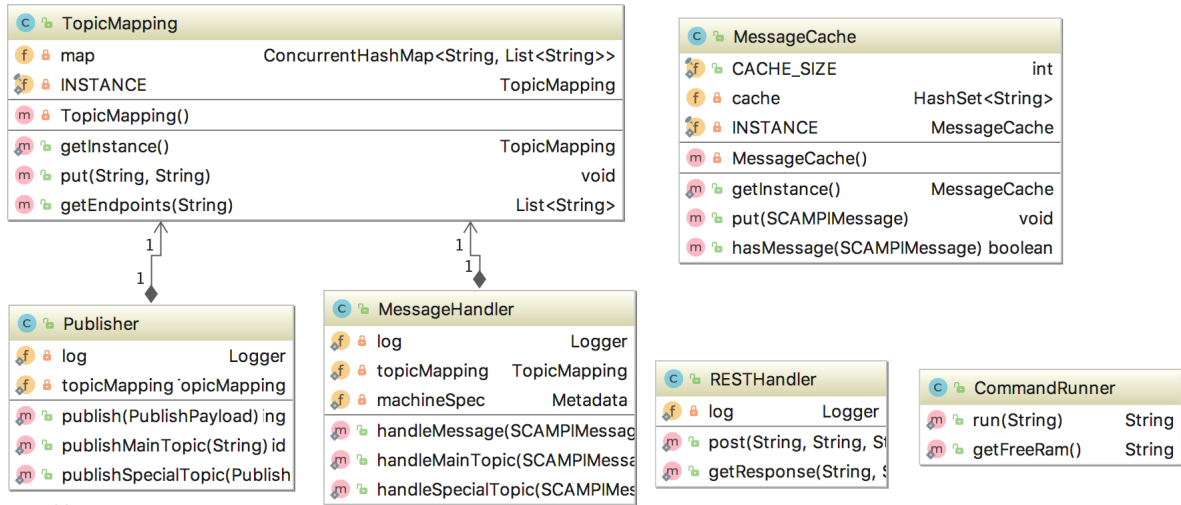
c TopicMapping
f map ConcurrentHashMap<String, List<String>>
f INSTANCE TopicMapping
m TopicMapping()
m getInstance() TopicMapping
m put(String, String) void
m getEndpoints(String) List<String>

1
1

1
1

c MessageCache
f CACHE_SIZE int
f cache HashSet<String>
f INSTANCE MessageCache
m MessageCache()
m getInstance() MessageCache
m put(SCAMPIMessage) void
m hasMessage(SCAMPIMessage) boolean

c Publisher
f log Logger
f topicMapping 'opicMapping
m publish(PublishPayload) ing
m publishMainTopic(String) id
m publishSpecialTopic(Publish

c MessageHandler
f log Logger
f topicMapping TopicMapping
f machineSpec Metadata
m handleMessage(SCAMPIMessag
m handleMainTopic(SCAMPIMessa
m handleSpecialTopic(SCAMPIMes

c RESTHandler
f log Logger
m post(String, String, St
m getResponse(String, S

c CommandRunner
m run(String) String
m getFreeRam() String